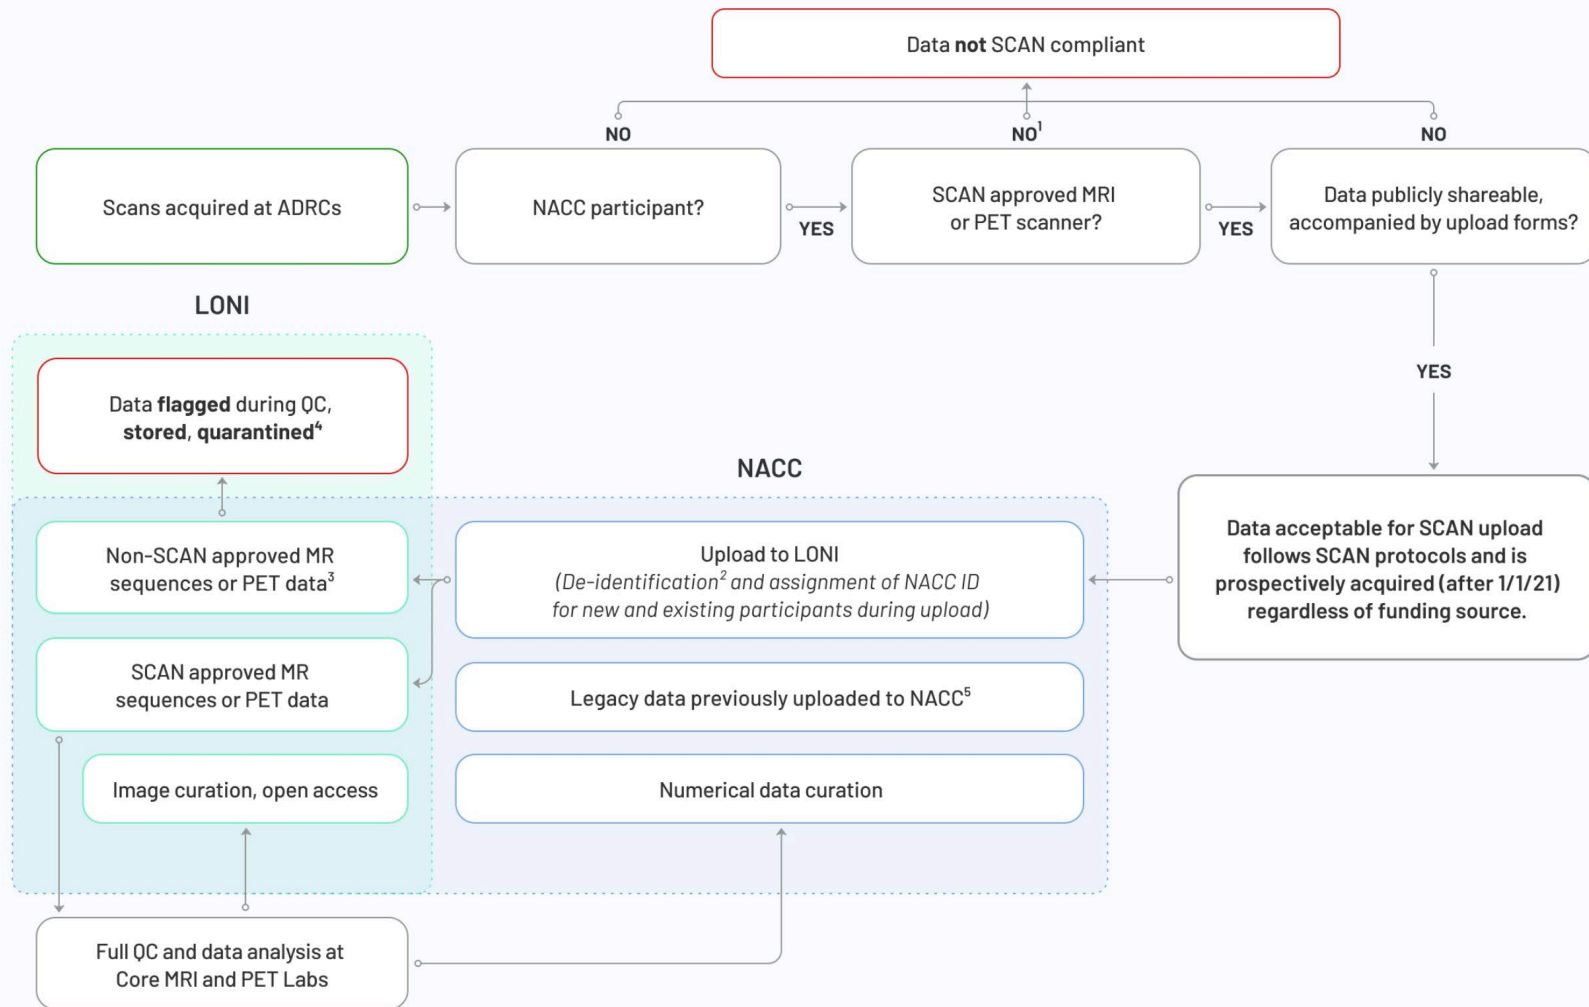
Data **not** SCAN compliant

NO

NO$^1$

NO

Scans acquired at ADRCs

NACC participant?

YES

SCAN approved MRI or PET scanner?

YES

Data publicly shareable, accompanied by upload forms?

LONI

YES

Data **flagged** during QC, **stored**, **quarantined**$^4$

NACC

Data acceptable for SCAN upload follows SCAN protocols and is prospectively acquired (after 1/1/21) regardless of funding source.

Non-SCAN approved MR sequences or PET data$^3$

Upload to LONI
*(De-identification$^2$ and assignment of NACC ID for new and existing participants during upload)*

SCAN approved MR sequences or PET data

Legacy data previously uploaded to NACC$^5$

Image curation, open access

Numerical data curation

Full QC and data analysis at Core MRI and PET Labs